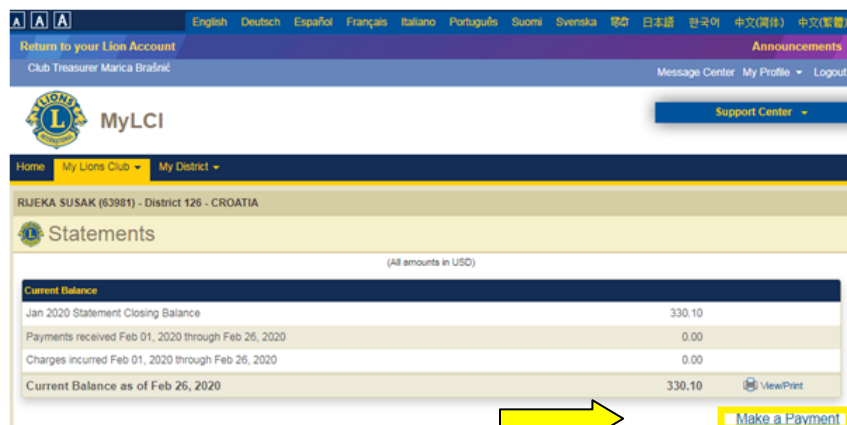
A A A English Deutsch Español Français Italiano Português Suomi Svenska हिंदी 日本語 한국어 中文(简体) 中文(繁體)

Return to your Lion Account

Announcements

Club Treasurer Marica Brašnić

Message Center My Profile ▾ Logout

MyLCI

Support Center ▾

Home My Lions Club ▾ My District ▾

RIJEKA SUSAK (63981) - District 126 - CROATIA

Statements

(All amounts in USD)

| Current Balance | | |
|---|---|---|
| Jan 2020 Statement Closing Balance | 330.10 | |
| Payments received Feb 01, 2020 through Feb 26, 2020 | 0.00 | |
| Charges incurred Feb 01, 2020 through Feb 26, 2020 | 0.00 | |
| Current Balance as of Feb 26, 2020 | 330.10 | View/Print |

Make a Payment